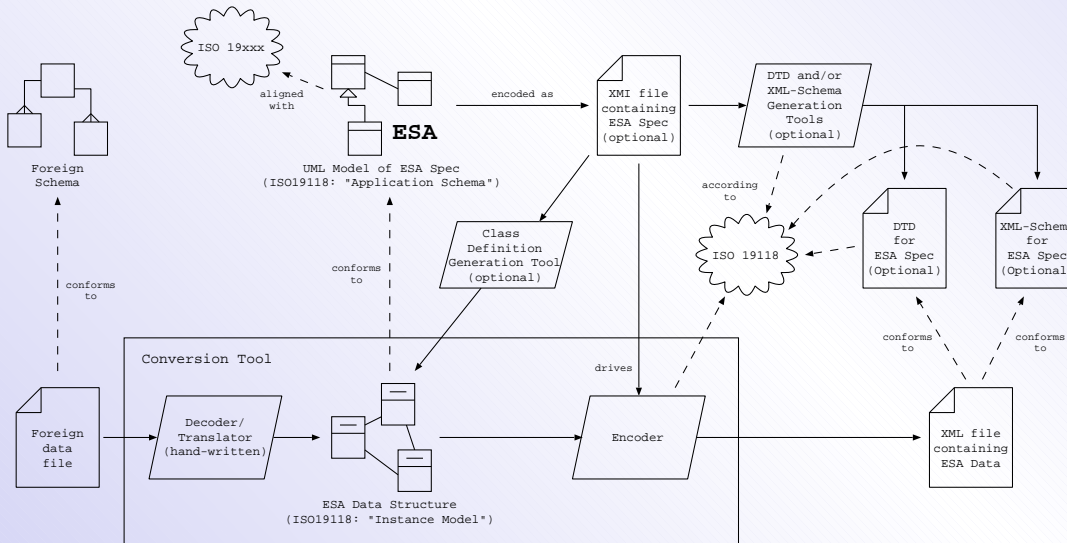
ISO 19xxx

aligned with

ESA

UML Model of ESA Spec (ISO19118: "Application Schema")

encoded as

XMI file containing ESA Spec (optional)

DTD and/or XML-Schema Generation Tools (optional)

Foreign Schema

according to

Class Definition Generation Tool (optional)

ISO 19118

DTD for ESA Spec (Optional)

XML-Schem for ESA Spec (Optional

conforms to

conforms to

conforms to

conforms to

Conversion Tool

drives

Foreign data file

Decoder/ Translator (hand-written)

Encoder

XML file containing ESA Data

ESA Data Structure (ISO19118: "Instance Model")